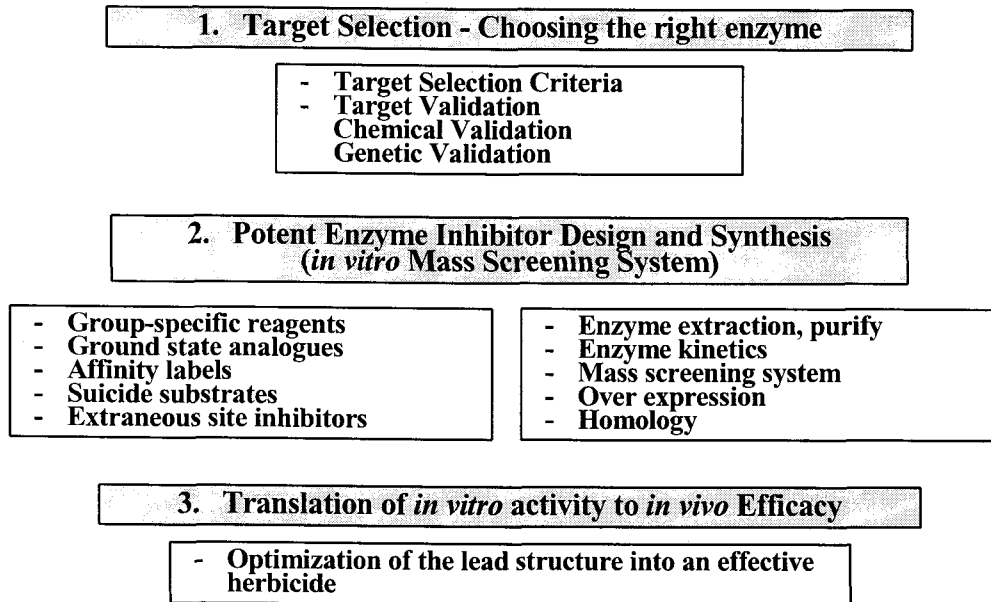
1. Target Selection - Choosing the right enzyme

- Target Selection Criteria
- Target Validation
Chemical Validation
Genetic Validation

2. Potent Enzyme Inhibitor Design and Synthesis (*in vitro* Mass Screening System)

- Group-specific reagents
- Ground state analogues
- Affinity labels
- Suicide substrates
- Extraneous site inhibitors

- Enzyme extraction, purify
- Enzyme kinetics
- Mass screening system
- Over expression
- Homology

3. Translation of *in vitro* activity to *in vivo* Efficacy

- Optimization of the lead structure into an effective herbicide